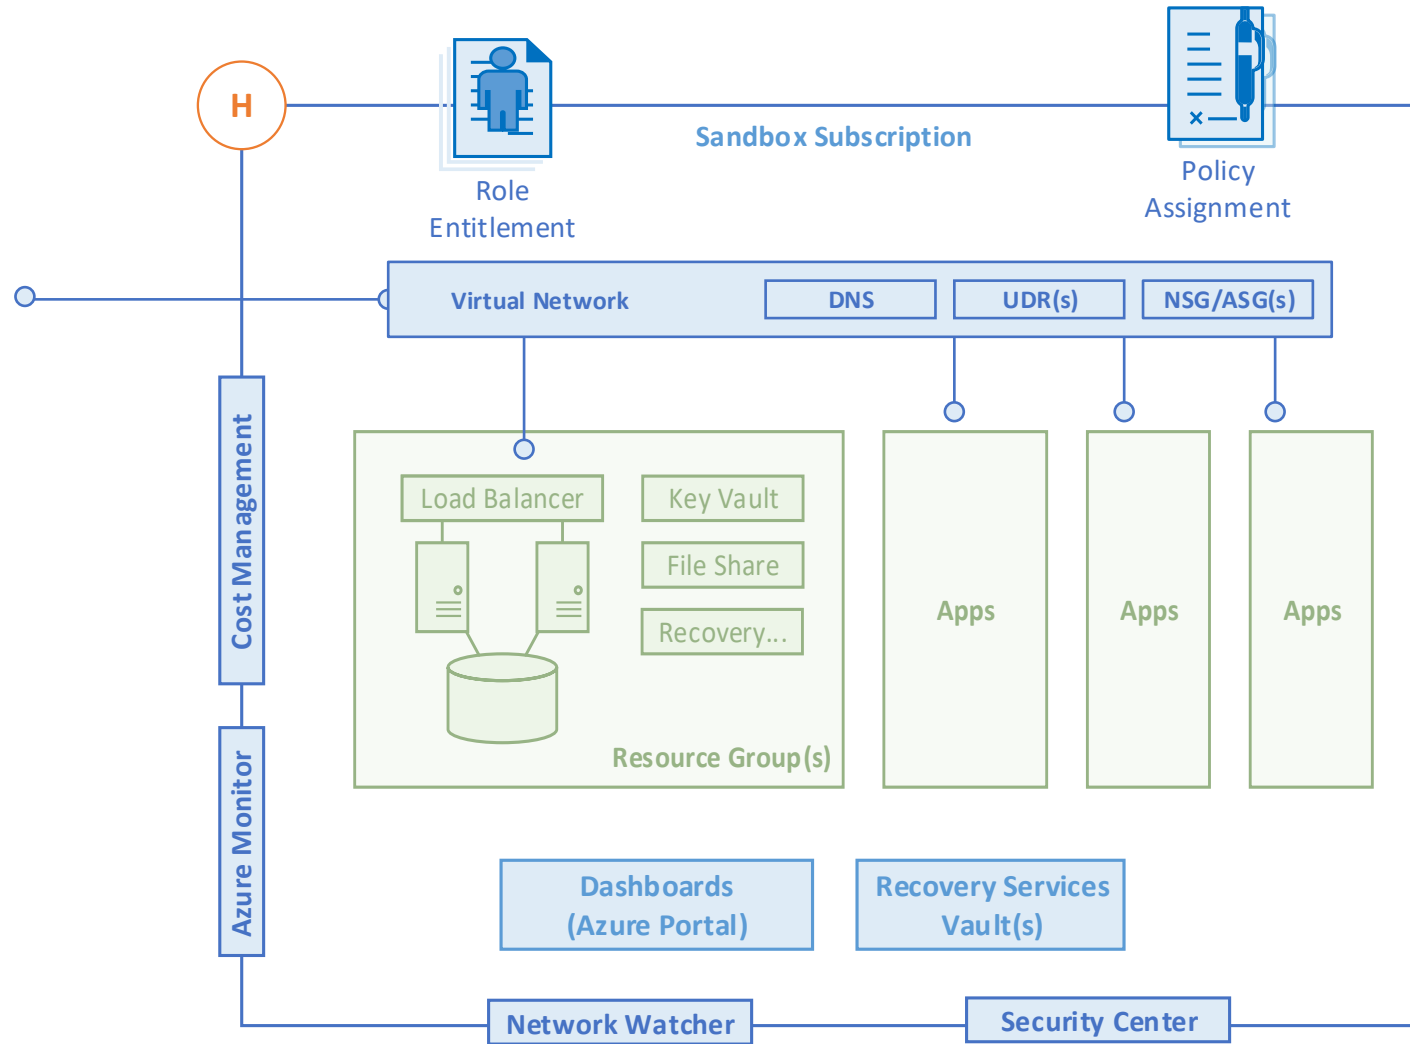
H

Role Entitlement

Sandbox Subscription

Policy Assignment

Virtual Network

DNS

UDR(s)

NSG/ASG(s)

Cost Management

Load Balancer

Key Vault

File Share

Recovery...

Resource Group(s)

Apps

Apps

Apps

Azure Monitor

Dashboards (Azure Portal)

Recovery Services Vault(s)

Network Watcher

Security Center